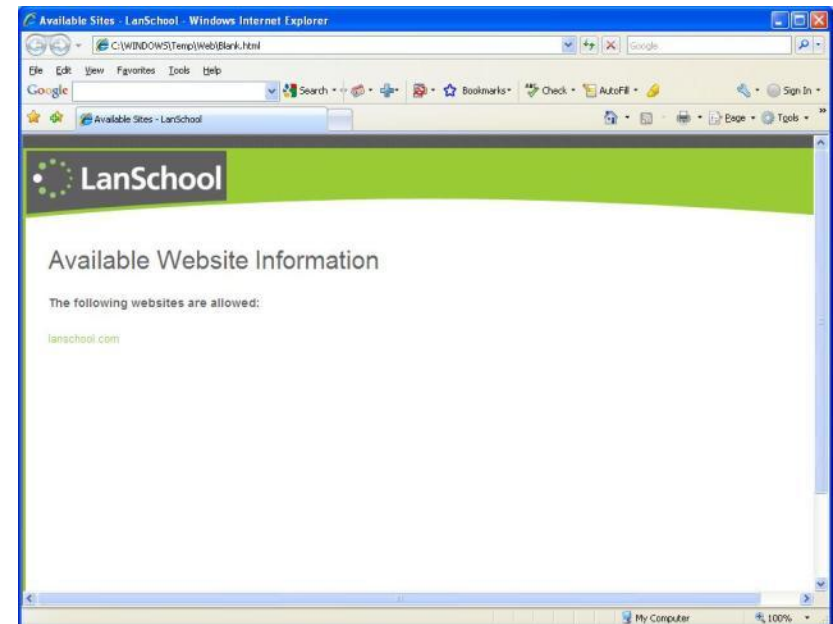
Available Sites - LanSchool - Windows Internet Explorer

C:\WINDOWS\Temp\Web\Blank.html

Google

File Edit View Favorites Tools Help

Google

Search • Bookmarks • Check • AutoFill • Sign In •

Available Sites - LanSchool

Page • Tools •

LanSchool

Available Website Information

The following websites are allowed:

lanschool.com

My Computer

100%